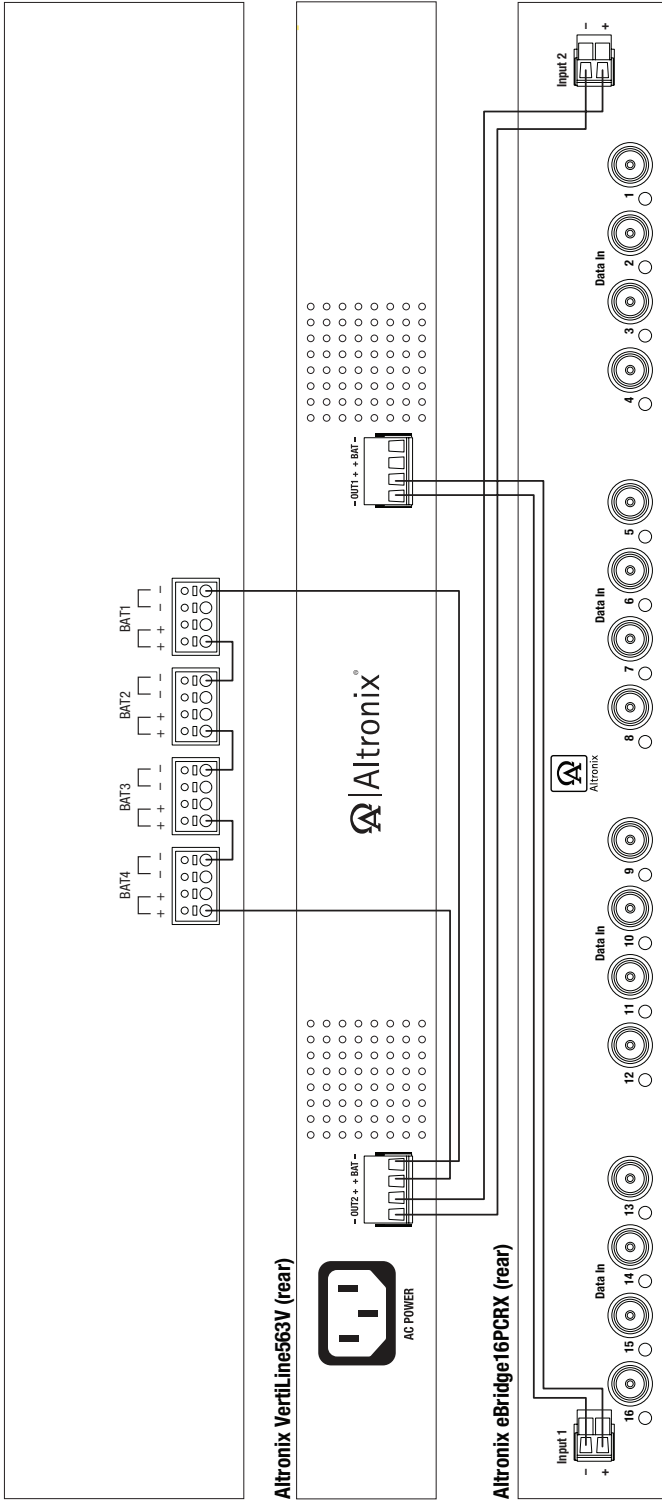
Altronix VertiLine563V (rear)

AC POWER

– OUT2 + + BAT –

BAT4
+ +
– –

BAT3
+ +
– –

BAT2
+ +
– –

BAT1
+ +
– –

Altronix®

– OUT1 + + BAT –

Altronix eBridge16PCRX (rear)

Input 1
– +

16 15 14 13
Data In

12 11 10 9
Data In

Altronix

8 7 6 5
Data In

4 3 2 1
Data In

Input 2
– +